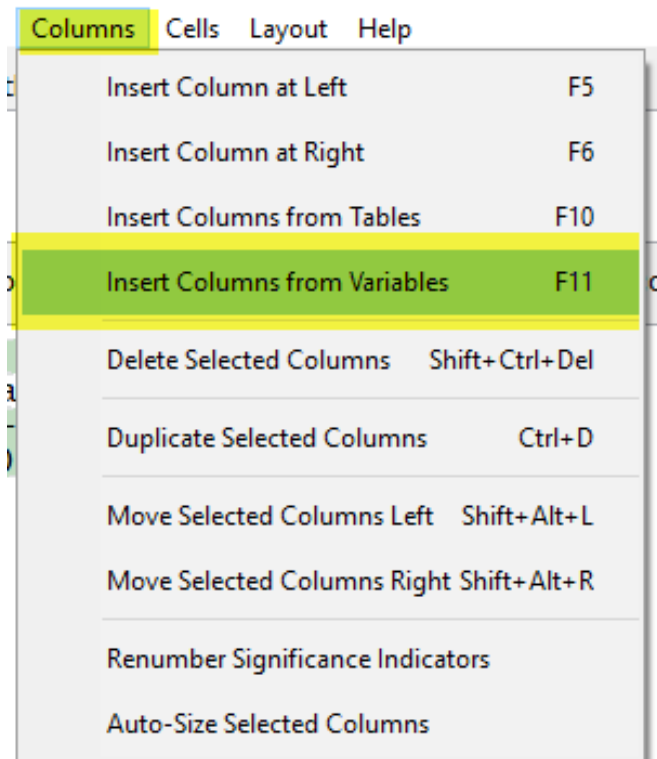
Columns Cells Layout Help

Insert Column at Left F5
Insert Column at Right F6
Insert Columns from Tables F10
Insert Columns from Variables F11
Delete Selected Columns Shift+Ctrl+Del
Duplicate Selected Columns Ctrl+D
Move Selected Columns Left Shift+Alt+L
Move Selected Columns Right Shift+Alt+R
Renumber Significance Indicators
Auto-Size Selected Columns